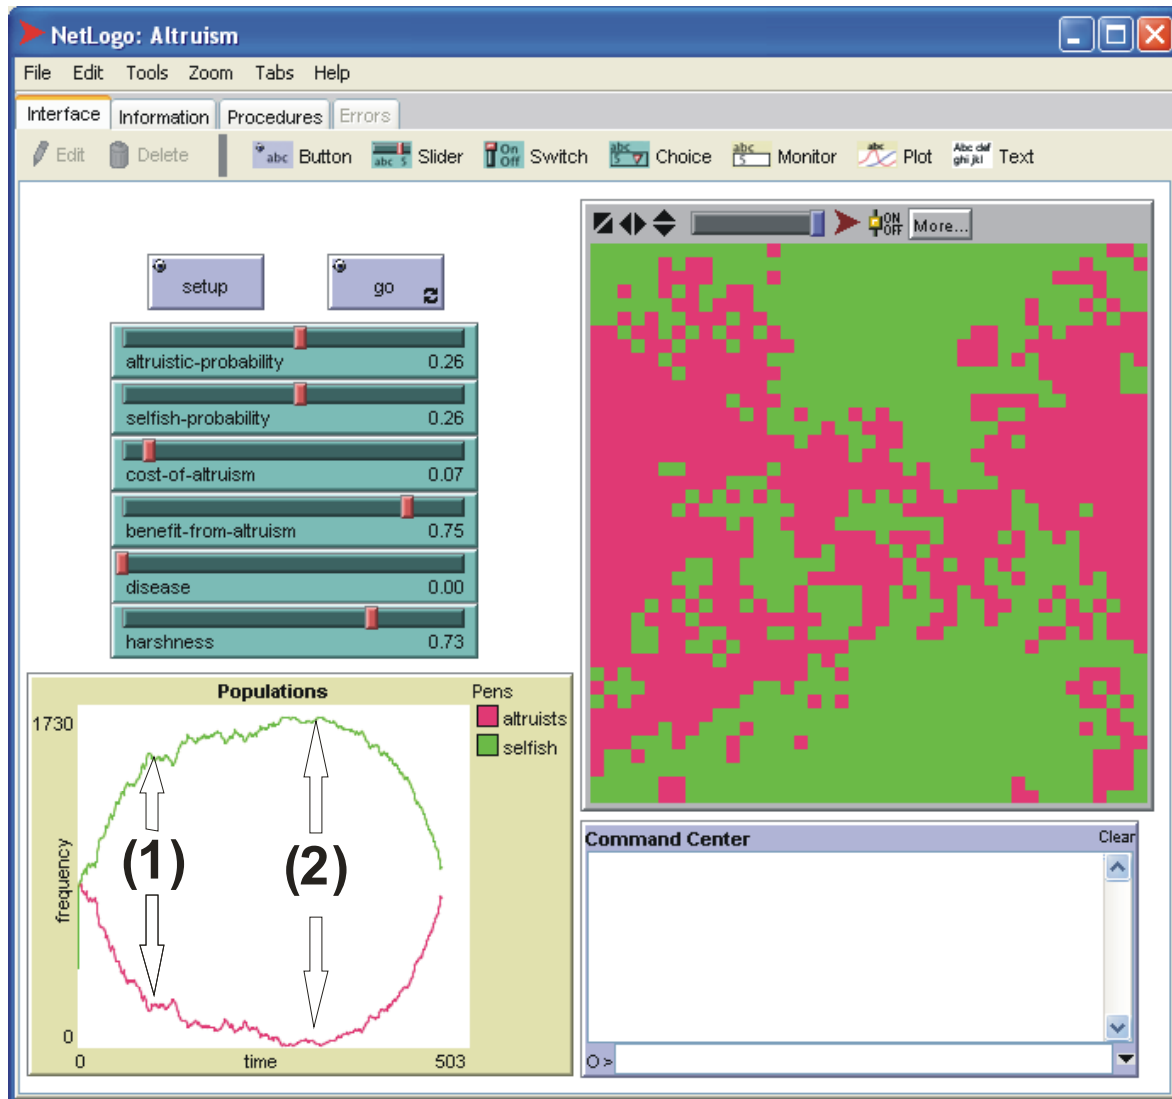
NetLogo: Altruism

File Edit Tools Zoom Tabs Help

Interface Information Procedures Errors

Edit Delete abc Button abc 5 Slider On Off Switch abc 5 Choice abc 5 Monitor abc Plot Abc def ghi jkl Text

ON OFF More...

setup

go

altruistic-probability 0.26

selfish-probability 0.26

cost-of-altruism 0.07

benefit-from-altruism 0.75

disease 0.00

harshness 0.73

Populations

Pens

altruists

selfish

1730

frequency

(1)

(2)

0

0

time

503

Command Center

Clear

O>